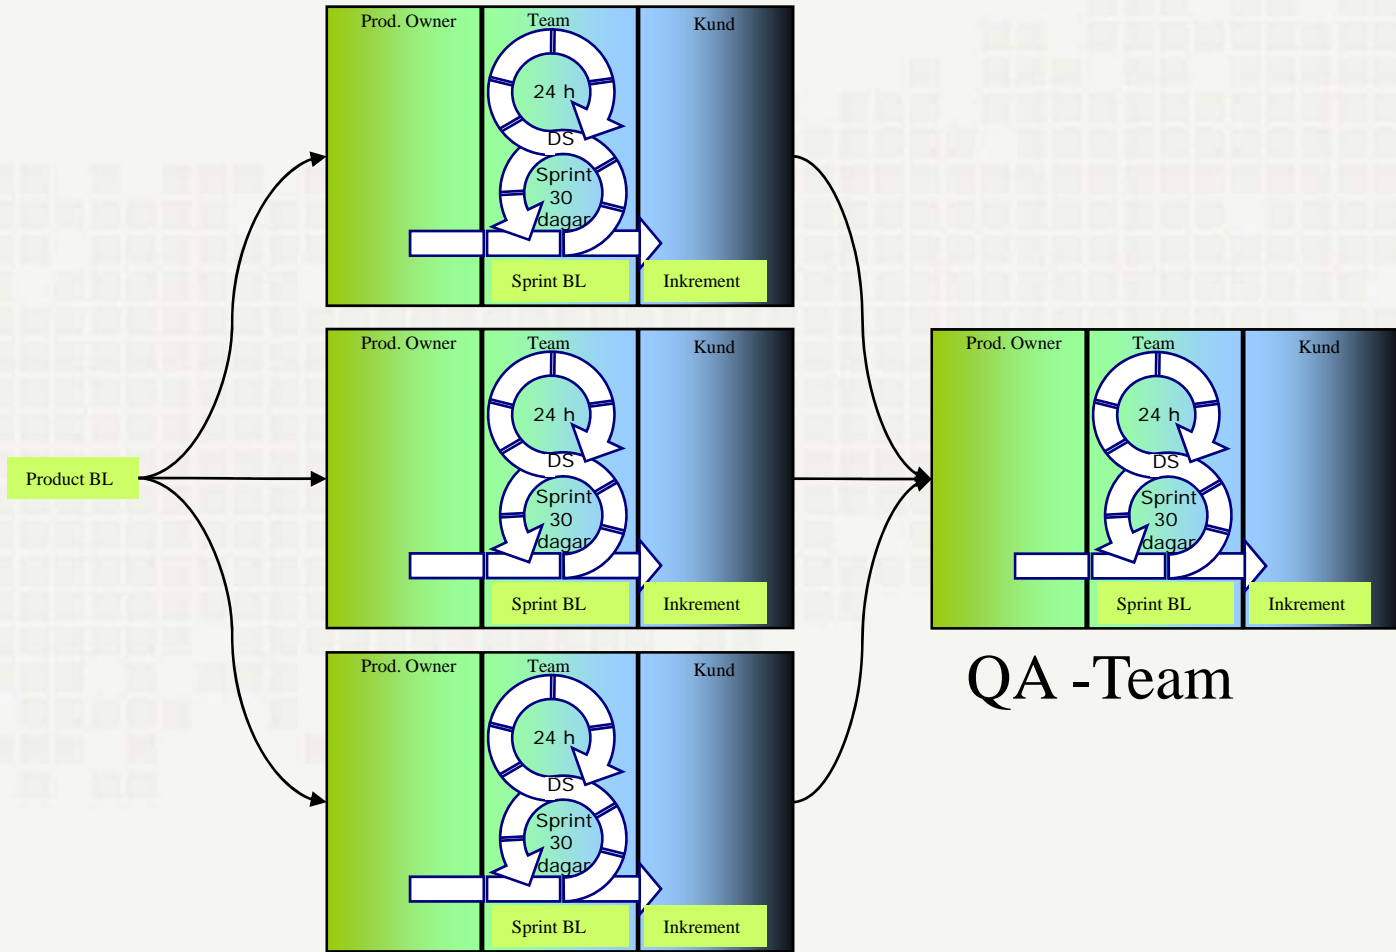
Product BL

Prod. Owner
Team
Kund
24 h
DS
Sprint
30
dagar
Sprint BL
Inkrement

Prod. Owner
Team
Kund
24 h
DS
Sprint
30
dagar
Sprint BL
Inkrement

Prod. Owner
Team
Kund
24 h
DS
Sprint
30
dagar
Sprint BL
Inkrement

Prod. Owner
Team
Kund
24 h
DS
Sprint
30
dagar
Sprint BL
Inkrement

QA -Team